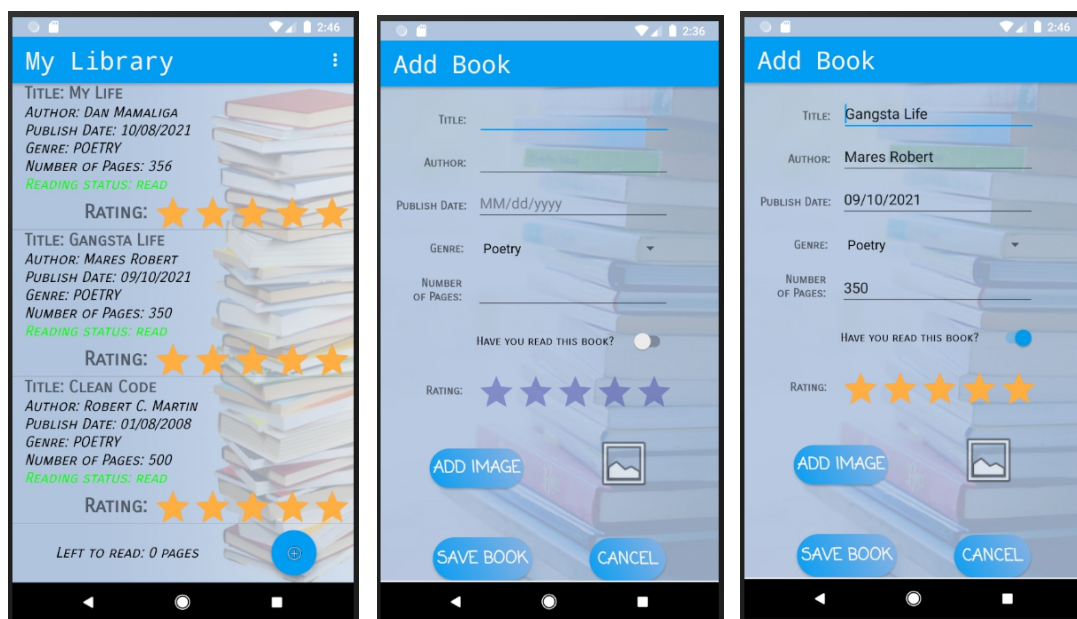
2:46

My Library

Title: My Life
Author: Dan Mamaliga
Publish Date: 10/08/2021
Genre: POETRY
Number of Pages: 356
Reading status: read
Rating:

Title: Gangsta Life
Author: Mares Robert
Publish Date: 09/10/2021
Genre: POETRY
Number of Pages: 350
Reading status: read
Rating:

Title: Clean Code
Author: Robert C. Martin
Publish Date: 01/08/2008
Genre: POETRY
Number of Pages: 500
Reading status: read
Rating:

Left to read: 0 pages

2:36

Add Book

Title:
Author:
Publish Date: MM/dd/yyyy
Genre: Poetry
Number of Pages:
Have you read this book?
Rating:
ADD IMAGE
SAVE BOOK
CANCEL

2:46

Add Book

Title: Gangsta Life
Author: Mares Robert
Publish Date: 09/10/2021
Genre: Poetry
Number of Pages: 350
Have you read this book?
Rating:
ADD IMAGE
SAVE BOOK
CANCEL